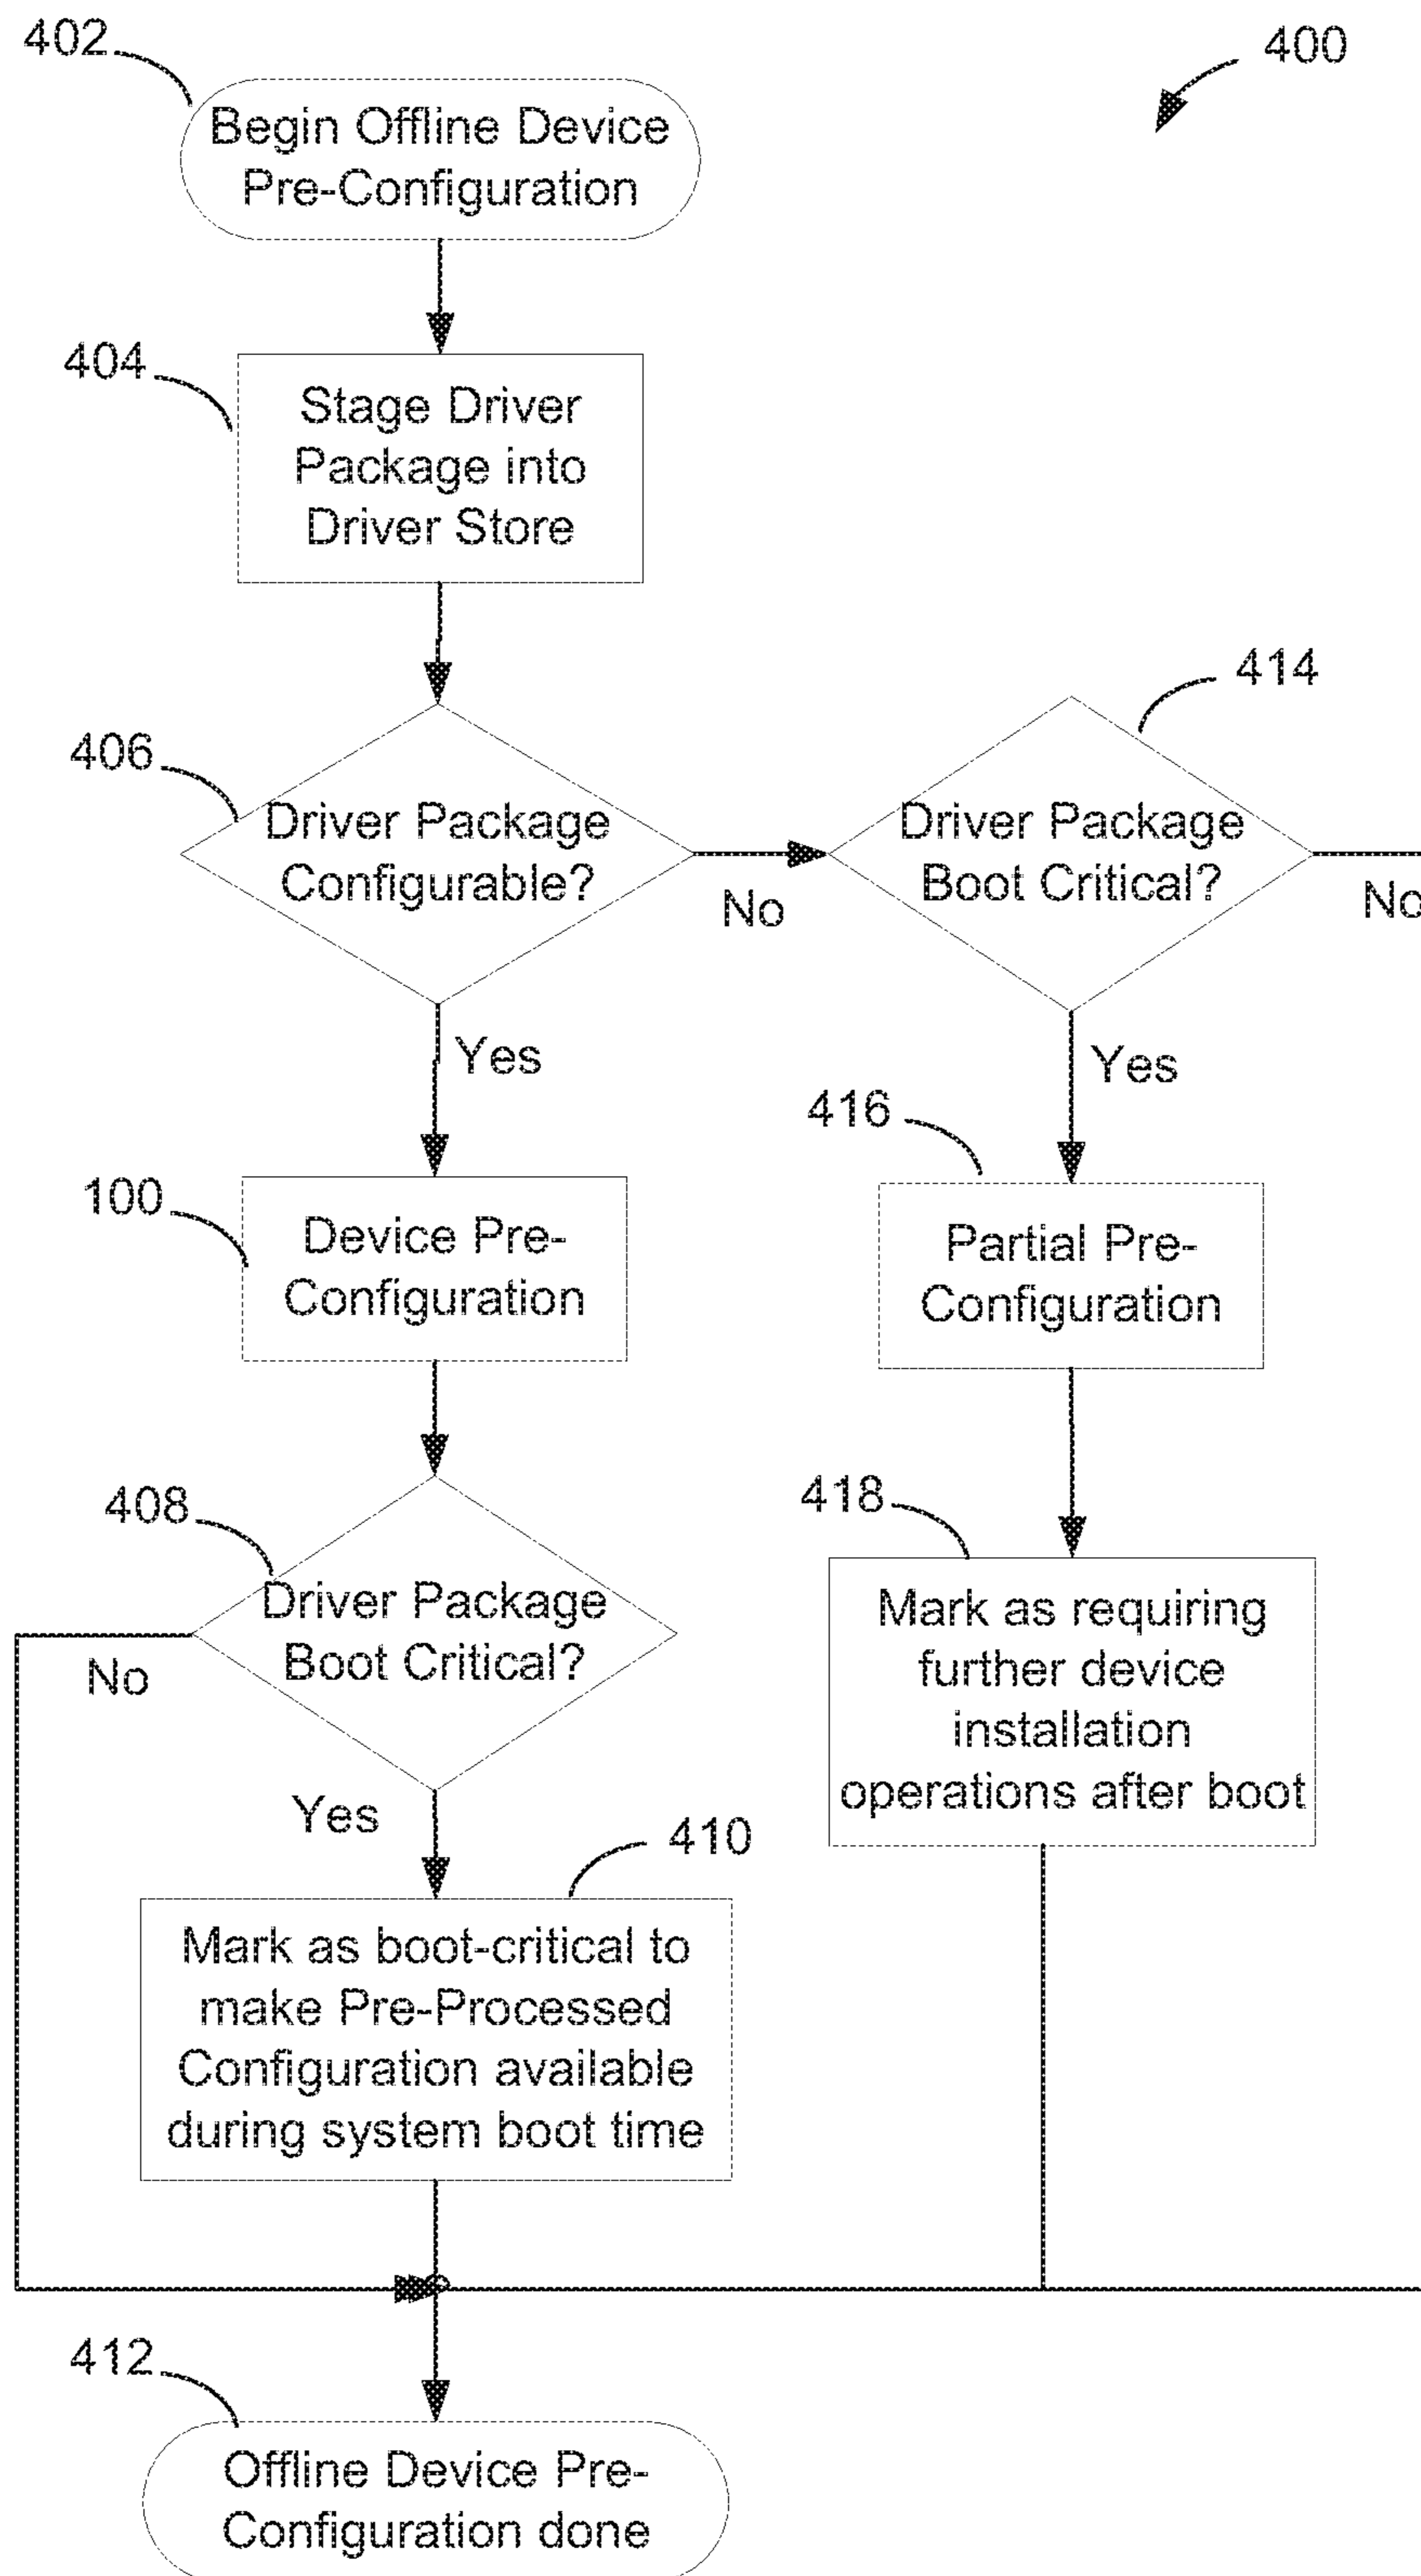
402

400

Begin Offline Device Pre-Configuration

404

Stage Driver Package into Driver Store

406

Driver Package Configurable?

No

414

Driver Package Boot Critical?

No

Yes

Yes

416

100

Device Pre-Configuration

Partial Pre-Configuration

408

Driver Package Boot Critical?

No

418

Mark as requiring further device installation operations after boot

Yes

410

Mark as boot-critical to make Pre-Processed Configuration available during system boot time

412

Offline Device Pre-Configuration done